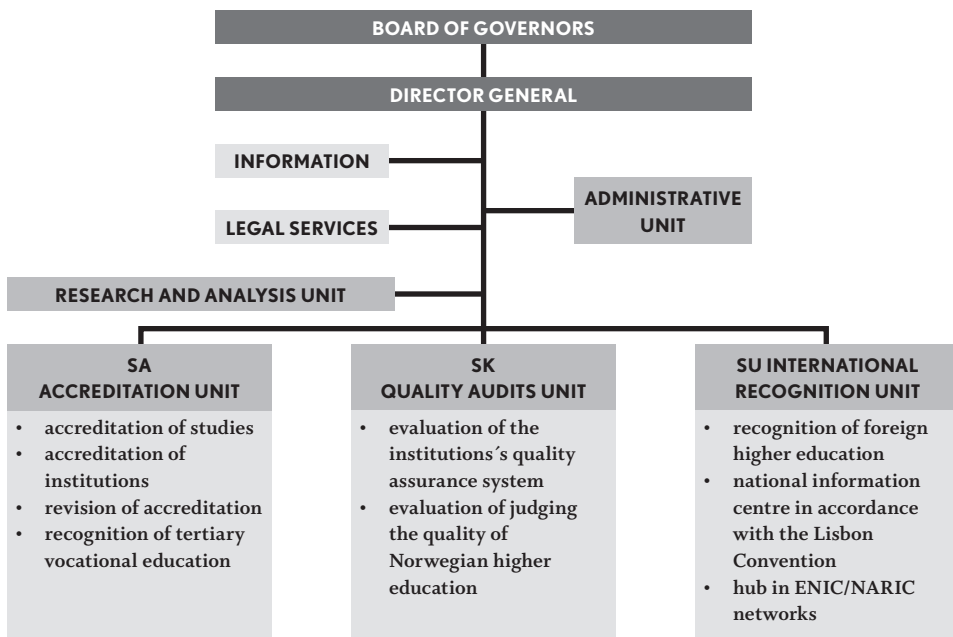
BOARD OF GOVERNORS

DIRECTOR GENERAL

INFORMATION

LEGAL SERVICES

ADMINISTRATIVE UNIT

RESEARCH AND ANALYSIS UNIT

SA
ACCREDITATION UNIT

- accreditation of studies
- accreditation of institutions
- revision of accreditation
- recognition of tertiary vocational education

SK
QUALITY AUDITS UNIT

- evaluation of the institutions´s quality assurance system
- evaluation of judging the quality of Norwegian higher education

SU INTERNATIONAL RECOGNITION UNIT

- recognition of foreign higher education
- national information centre in accordance with the Lisbon Convention
- hub in ENIC/NARIC networks